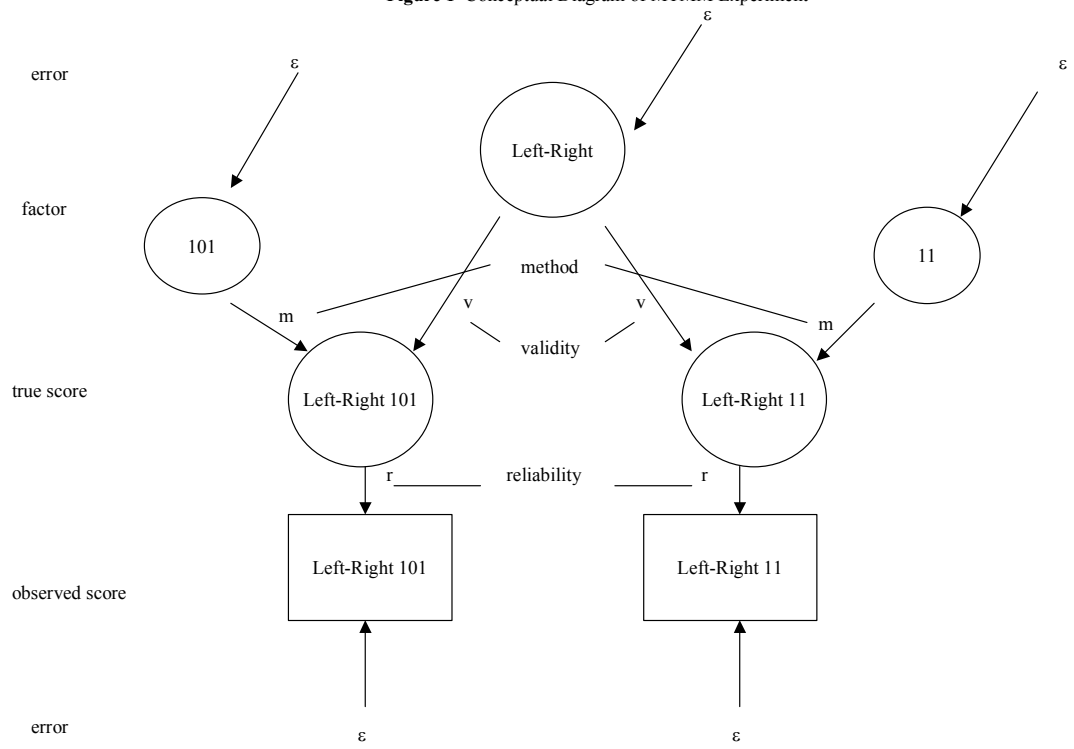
Figure 1 Conceptual Diagram of MTMM Experiment

error

ε

ε

ε

Left-Right

factor

101

11

method

m

v

v

m

validity

true score

Left-Right 101

Left-Right 11

r

reliability

r

Left-Right 101

Left-Right 11

observed score

error

ε

ε